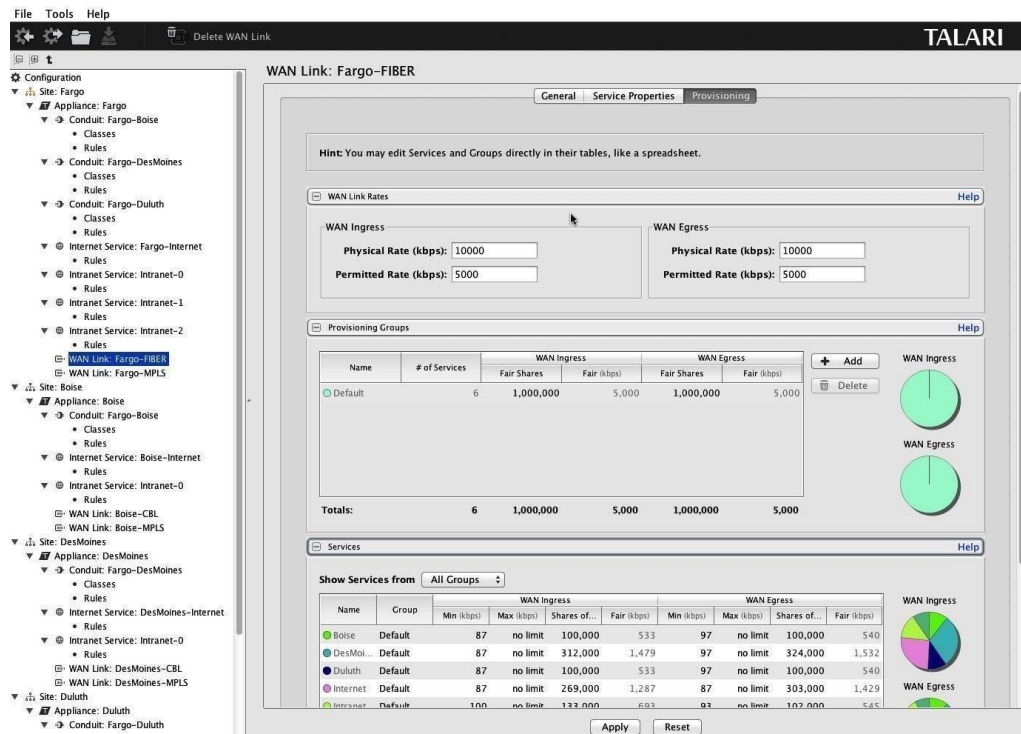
File Tools Help

Delete WAN Link

TALARI

Configuration
Site: Fargo
Appliance: Fargo
Conduit: Fargo-Boise
Classes
Rules
Conduit: Fargo-DesMoines
Classes
Rules
Conduit: Fargo-Duluth
Classes
Rules
Internet Service: Fargo-Internet
Rules
Intranet Service: Intranet-0
Rules
Intranet Service: Intranet-1
Rules
Intranet Service: Intranet-2
Rules
WAN Link: Fargo-FIBER
WAN Link: Fargo-MPLS
Site: Boise
Appliance: Boise
Conduit: Fargo-Boise
Classes
Rules
Internet Service: Boise-Internet
Rules
Intranet Service: Intranet-0
Rules
WAN Link: Boise-CBL
WAN Link: Boise-MPLS
Site: DesMoines
Appliance: DesMoines
Conduit: Fargo-DesMoines
Classes
Rules
Internet Service: DesMoines-Internet
Rules
Intranet Service: Intranet-0
Rules
WAN Link: DesMoines-CBL
WAN Link: DesMoines-MPLS
Site: Duluth
Appliance: Duluth
Conduit: Fargo-Duluth

WAN Link: Fargo-FIBER

General | Service Properties | Provisioning

Hint: You may edit Services and Groups directly in their tables, like a spreadsheet.

WAN Link Rates
Help

WAN Ingress
Physical Rate (kbps): 10000
Permitted Rate (kbps): 5000

WAN Egress
Physical Rate (kbps): 10000
Permitted Rate (kbps): 5000

Provisioning Groups
Help

| Name | # of Services | WAN Ingress Fair Shares | WAN Ingress Fair (kbps) | WAN Egress Fair Shares | WAN Egress Fair (kbps) |
|---|---|---|---|---|---|
| Default | 6 | 1,000,000 | 5,000 | 1,000,000 | 5,000 |
| Totals: | 6 | 1,000,000 | 5,000 | 1,000,000 | 5,000 |

+ Add
Delete

WAN Ingress
WAN Egress

Services
Help

Show Services from All Groups

| Name | Group | WAN Ingress Min (kbps) | Max (kbps) | Shares of... | Fair (kbps) | WAN Egress Min (kbps) | Max (kbps) | Shares of... | Fair (kbps) |
|---|---|---|---|---|---|---|---|---|---|
| Boise | Default | 87 | no limit | 100,000 | 533 | 97 | no limit | 100,000 | 540 |
| DesMoi... | Default | 87 | no limit | 312,000 | 1,479 | 97 | no limit | 324,000 | 1,532 |
| Duluth | Default | 87 | no limit | 100,000 | 533 | 97 | no limit | 100,000 | 540 |
| Internet | Default | 87 | no limit | 269,000 | 1,287 | 87 | no limit | 303,000 | 1,429 |
| Intranet | Default | 100 | no limit | 133,000 | 693 | 93 | no limit | 102,000 | 545 |

WAN Ingress
WAN Egress

Apply Reset